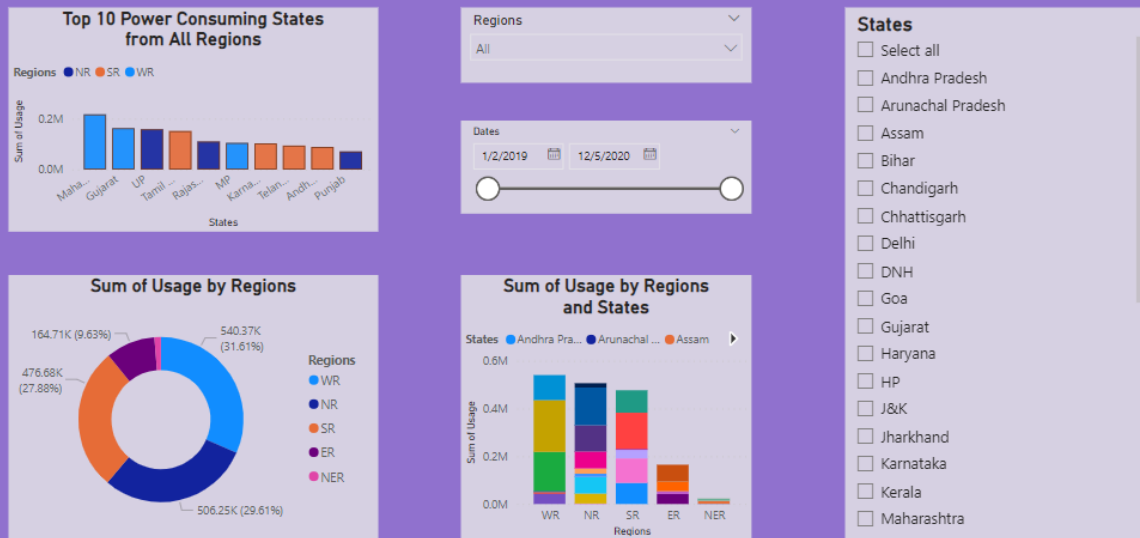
Top 10 Power Consuming States from All Regions

Regions ● NR ● SR ● WR

Sum of Usage

0.2M

0.0M

Maha... Gujarat UP Tamil ... Rajas... MP Karna... Telan... Andh... Punjab

States

Regions

All

Dates

1/2/2019

12/5/2020

States

Select all

Andhra Pradesh

Arunachal Pradesh

Assam

Bihar

Chandigarh

Chhattisgarh

Delhi

DNH

Goa

Gujarat

Haryana

HP

J&K

Jharkhand

Karnataka

Kerala

Maharashtra

Sum of Usage by Regions

164.71K (9.63%)

540.37K (31.61%)

476.68K (27.88%)

506.25K (29.61%)

Regions

WR

NR

SR

ER

NER

Sum of Usage by Regions and States

States ● Andhra Pra... ● Arunachal ... ● Assam

0.6M

0.4M

0.2M

0.0M

Sum of Usage

WR NR SR ER NER

Regions